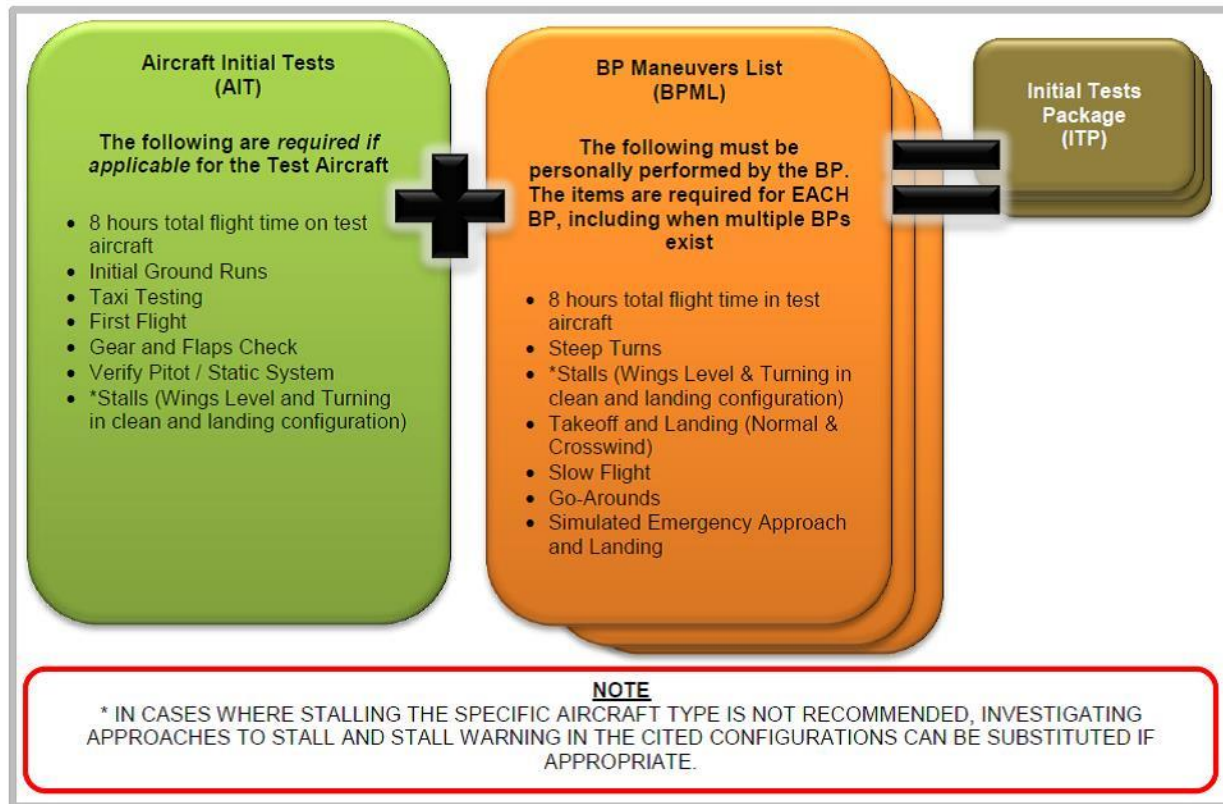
Aircraft Initial Tests
(AIT)

The following are *required if applicable* for the Test Aircraft

- 8 hours total flight time on test aircraft
- Initial Ground Runs
- Taxi Testing
- First Flight
- Gear and Flaps Check
- Verify Pitot / Static System
- *Stalls (Wings Level and Turning in clean and landing configuration)

BP Maneuvers List
(BPML)

The following must be personally performed by the BP. The items are required for EACH BP, including when multiple BPs exist

- 8 hours total flight time in test aircraft
- Steep Turns
- *Stalls (Wings Level & Turning in clean and landing configuration)
- Takeoff and Landing (Normal & Crosswind)
- Slow Flight
- Go-Arounds
- Simulated Emergency Approach and Landing

Initial Tests Package
(ITP)

NOTE
* IN CASES WHERE STALLING THE SPECIFIC AIRCRAFT TYPE IS NOT RECOMMENDED, INVESTIGATING APPROACHES TO STALL AND STALL WARNING IN THE CITED CONFIGURATIONS CAN BE SUBSTITUTED IF APPROPRIATE.